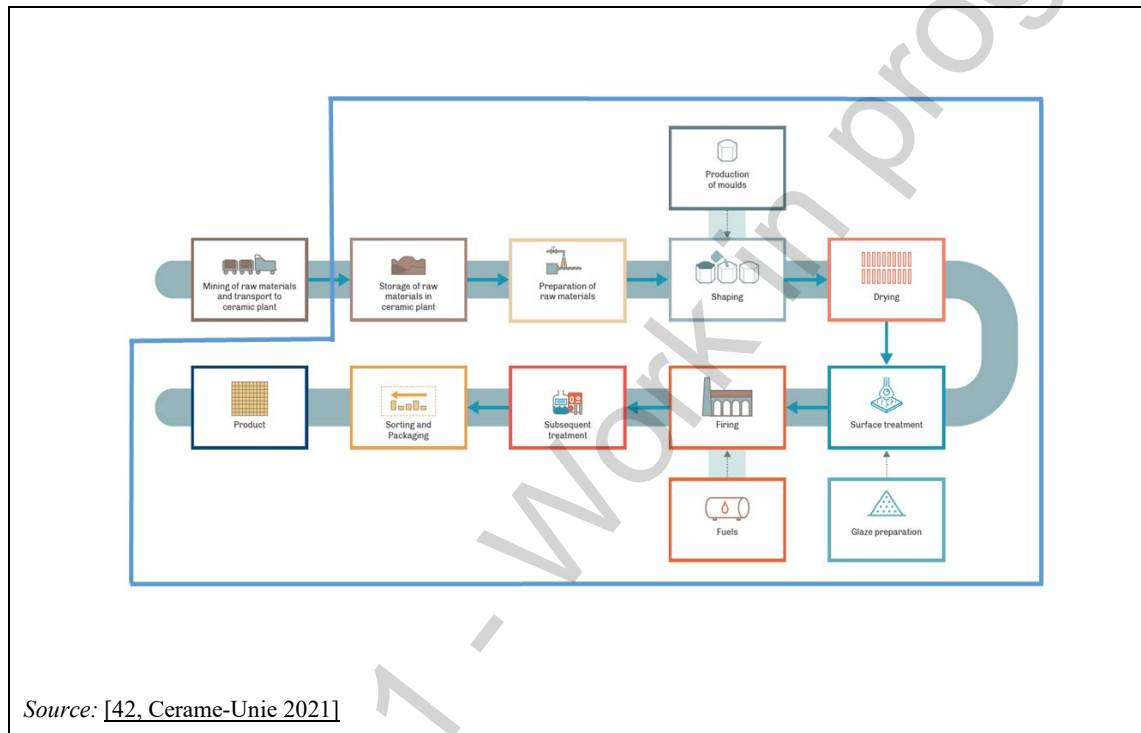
Production of moulds

Mining of raw materials and transport to ceramic plant

Storage of raw materials in ceramic plant

Preparation of raw materials

Shaping

Drying

Product

Sorting and Packaging

Subsequent treatment

Firing

Surface treatment

Fuels

Glaze preparation

Source: [42, Cerame-Unie 2021]

1 - Work in progress